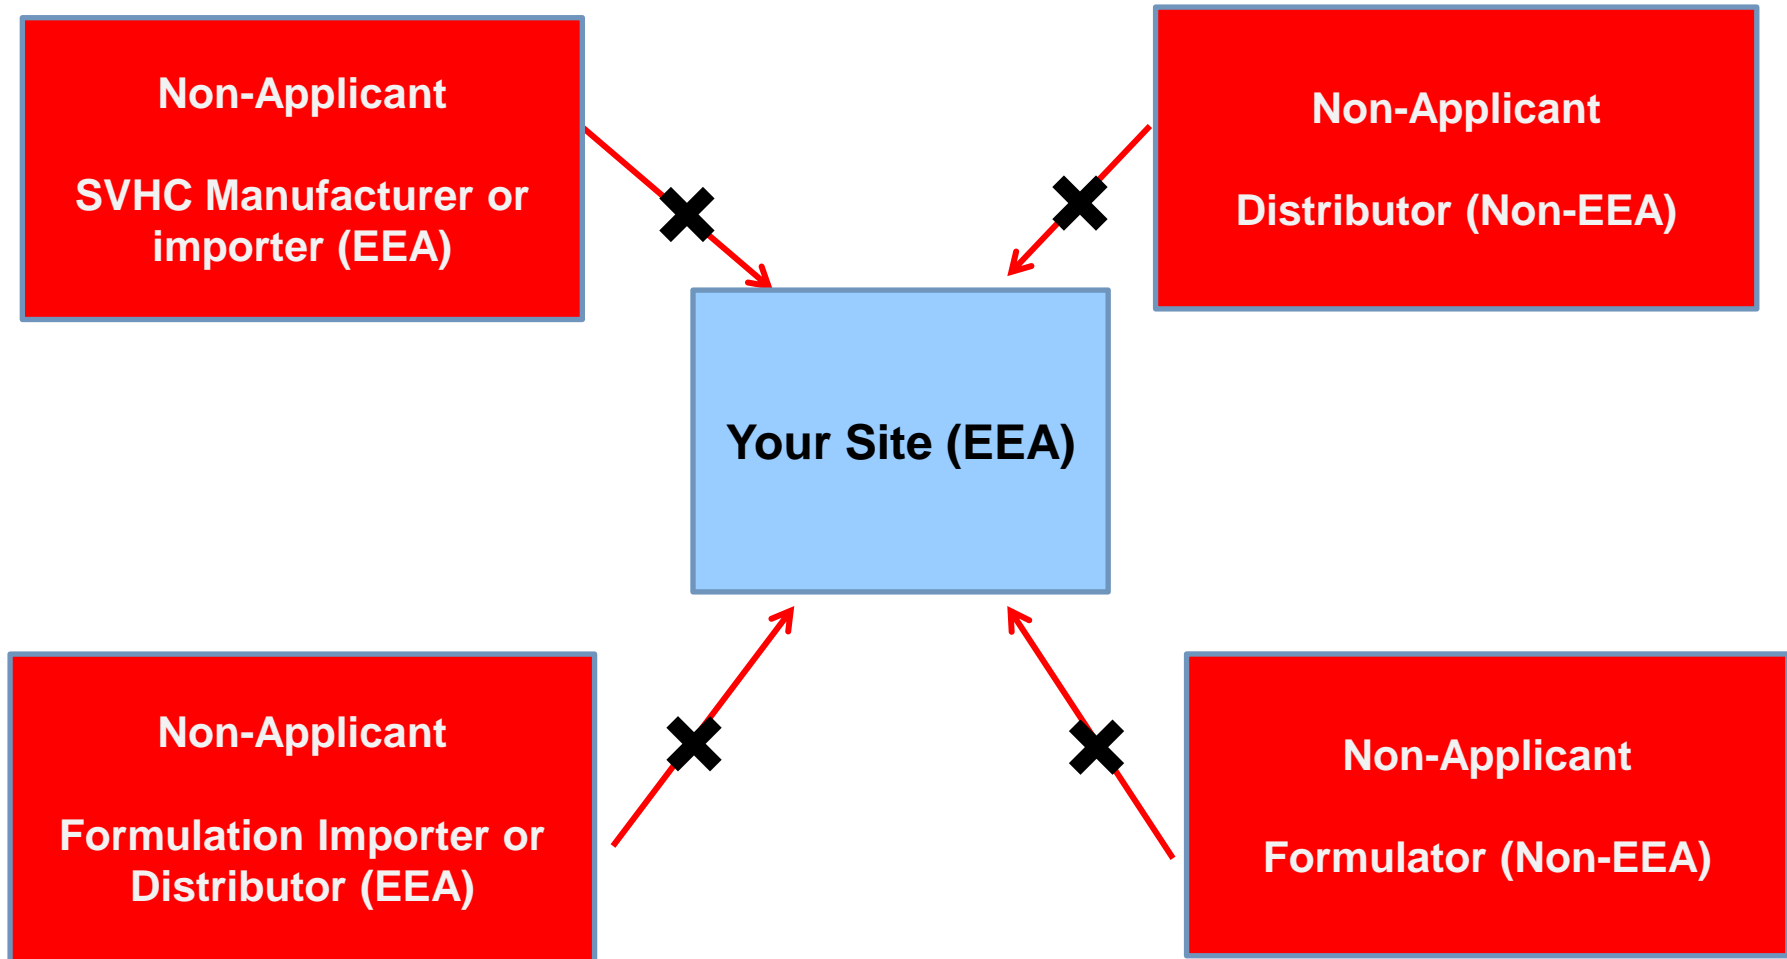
Non-Applicant

SVHC Manufacturer or importer (EEA)

Non-Applicant

Distributor (Non-EEA)

Your Site (EEA)

Non-Applicant

Formulation Importer or Distributor (EEA)

Non-Applicant

Formulator (Non-EEA)